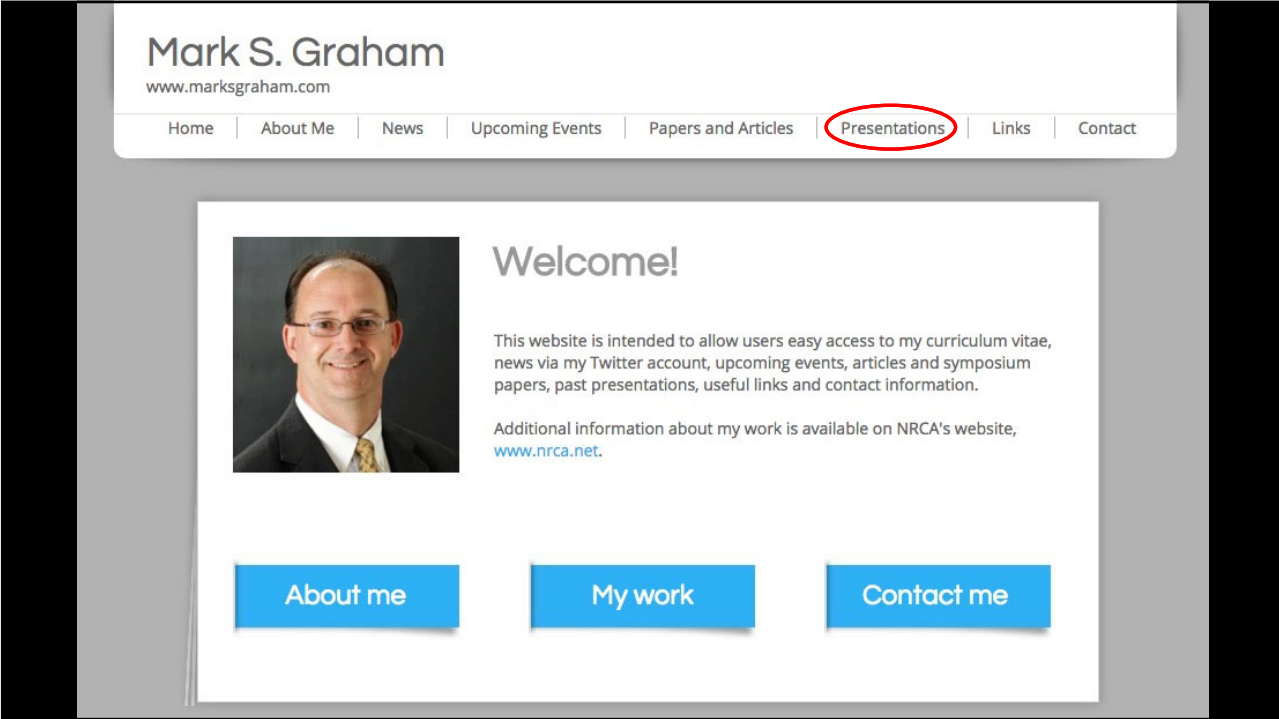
Mark S. Graham
www.marksgraham.com

Home | About Me | News | Upcoming Events | Papers and Articles | Presentations | Links | Contact

Welcome!

This website is intended to allow users easy access to my curriculum vitae, news via my Twitter account, upcoming events, articles and symposium papers, past presentations, useful links and contact information.

Additional information about my work is available on NRCA's website, www.nrca.net.

About me

My work

Contact me